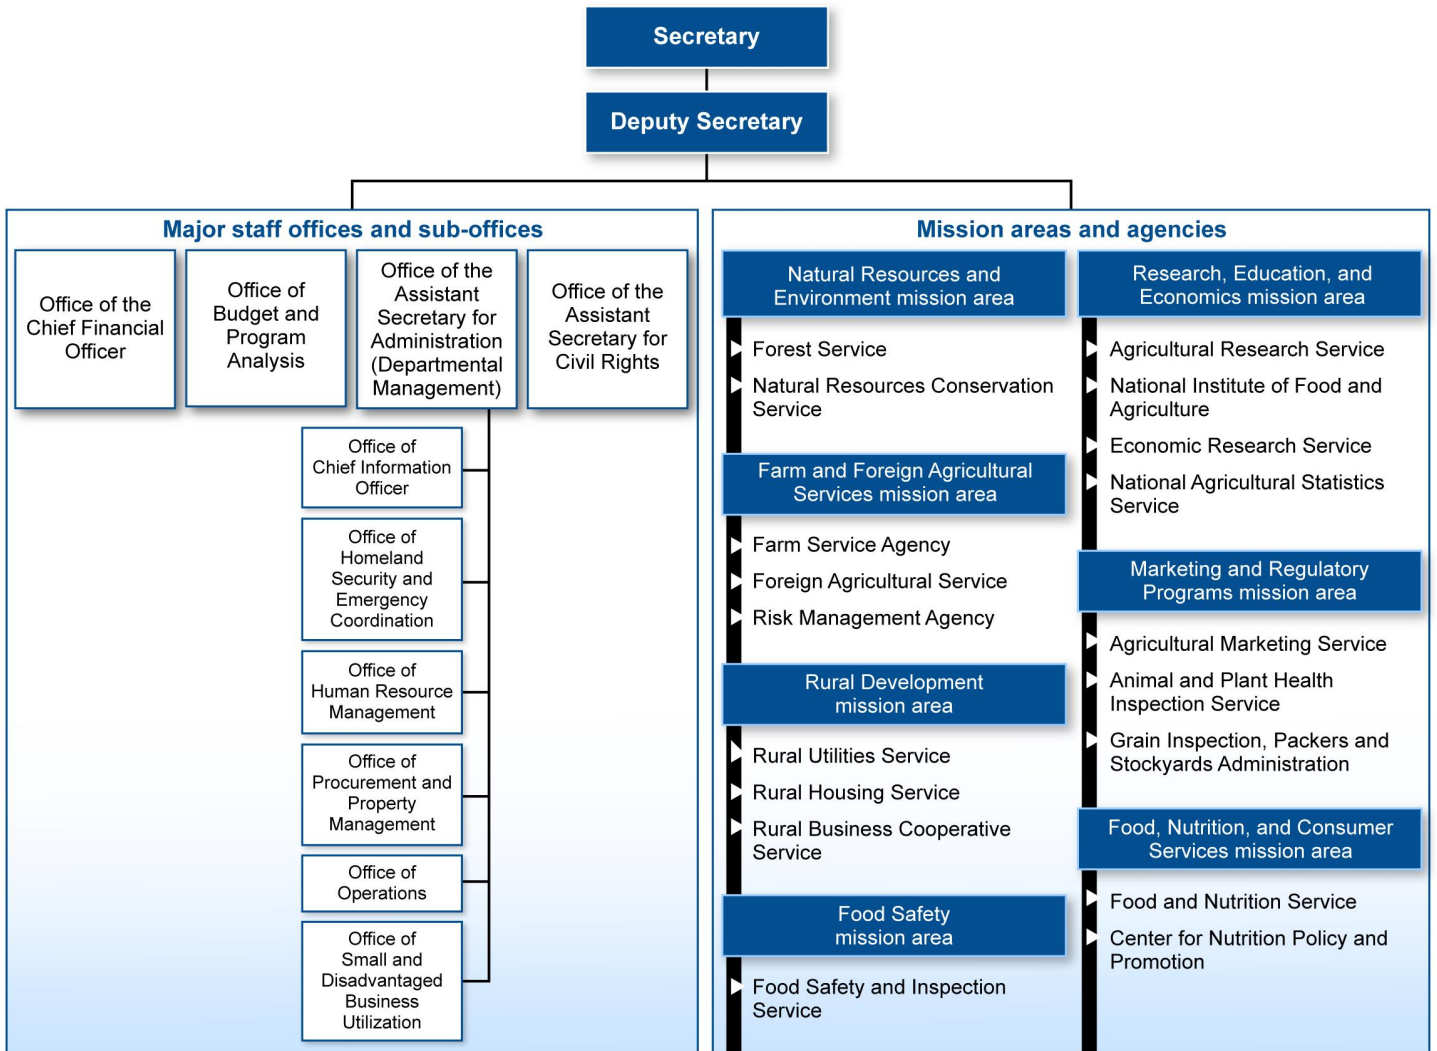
Secretary

Deputy Secretary

Major staff offices and sub-offices

Office of the Chief Financial Officer

Office of Budget and Program Analysis

Office of the Assistant Secretary for Administration (Departmental Management)

Office of the Assistant Secretary for Civil Rights

Office of Chief Information Officer

Office of Homeland Security and Emergency Coordination

Office of Human Resource Management

Office of Procurement and Property Management

Office of Operations

Office of Small and Disadvantaged Business Utilization

Mission areas and agencies

Natural Resources and Environment mission area

Forest Service

Natural Resources Conservation Service

Farm and Foreign Agricultural Services mission area

Farm Service Agency

Foreign Agricultural Service

Risk Management Agency

Rural Development mission area

Rural Utilities Service

Rural Housing Service

Rural Business Cooperative Service

Food Safety mission area

Food Safety and Inspection Service

Research, Education, and Economics mission area

Agricultural Research Service

National Institute of Food and Agriculture

Economic Research Service

National Agricultural Statistics Service

Marketing and Regulatory Programs mission area

Agricultural Marketing Service

Animal and Plant Health Inspection Service

Grain Inspection, Packers and Stockyards Administration

Food, Nutrition, and Consumer Services mission area

Food and Nutrition Service

Center for Nutrition Policy and Promotion